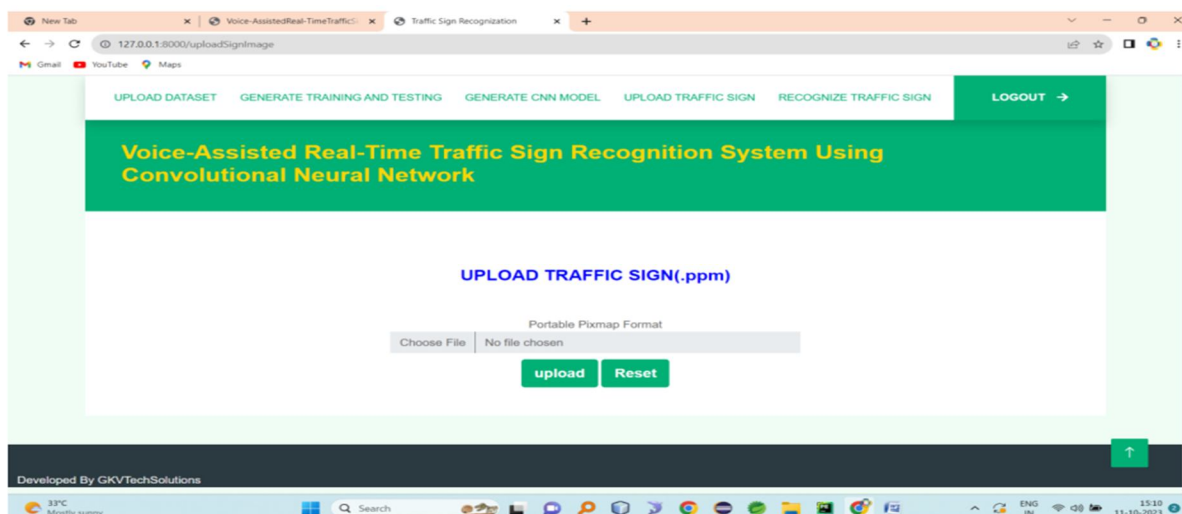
New Tab × Voice-AssistedReal-TimeTrafficSi × Traffic Sign Recognization × +

127.0.0.1:8000/uploadSignImage

Gmail YouTube Maps

UPLOAD DATASET GENERATE TRAINING AND TESTING GENERATE CNN MODEL UPLOAD TRAFFIC SIGN RECOGNIZE TRAFFIC SIGN LOGOUT →

Voice-Assisted Real-Time Traffic Sign Recognition System Using Convolutional Neural Network

UPLOAD TRAFFIC SIGN(.ppm)

Portable Pixmap Format

Choose File No file chosen

upload Reset

↑

Developed By GKVTechSolutions

33°C Mostly sunny

Search

ENG IN

15:10 11-10-2023